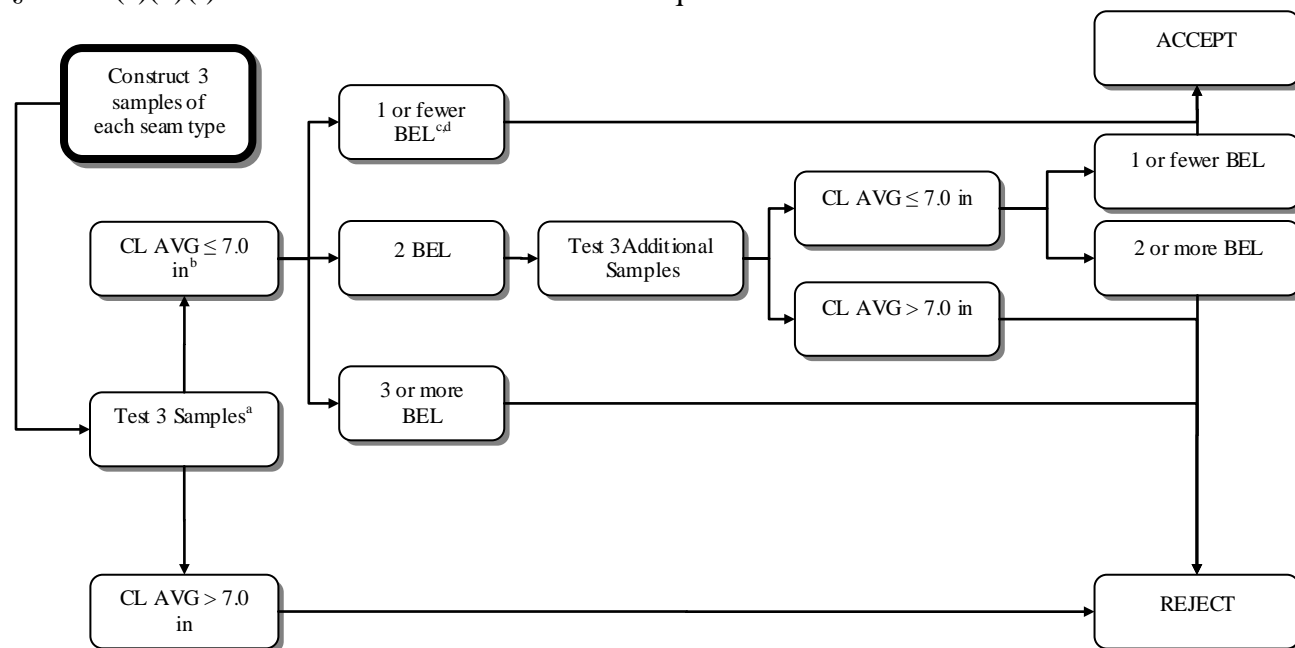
ACCEPT

Construct 3 samples of each seam type

1 or fewer BEL$^{c,d}$

1 or fewer BEL

CL AVG $\leq$ 7.0 in

CL AVG $\leq$ 7.0 in$^{b}$

2 BEL

Test 3 Additional Samples

2 or more BEL

CL AVG > 7.0 in

3 or more BEL

Test 3 Samples$^{a}$

CL AVG > 7.0 in

REJECT